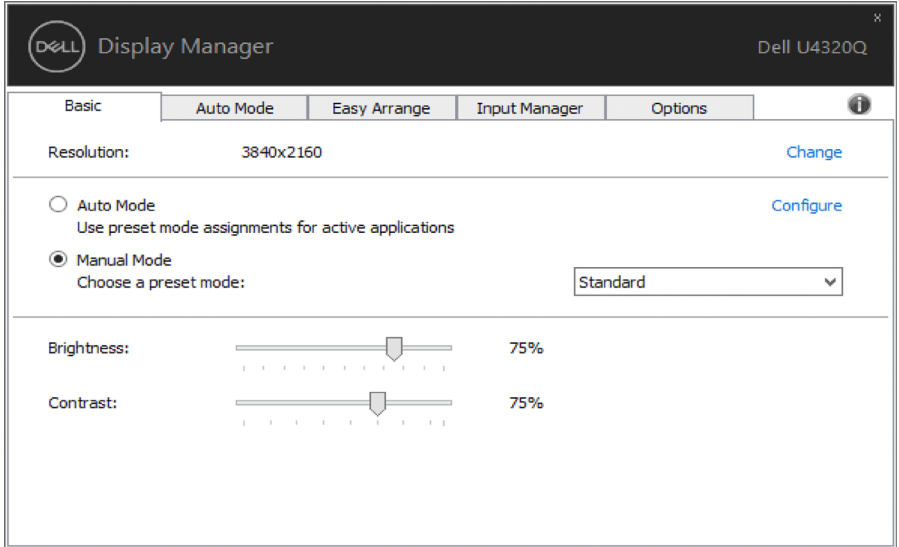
DELL Display Manager

Dell U4320Q

×

Basic | Auto Mode | Easy Arrange | Input Manager | Options

Resolution: 3840x2160 Change

Auto Mode
Use preset mode assignments for active applications

Configure

Manual Mode
Choose a preset mode:

Standard

Brightness: 75%

Contrast: 75%